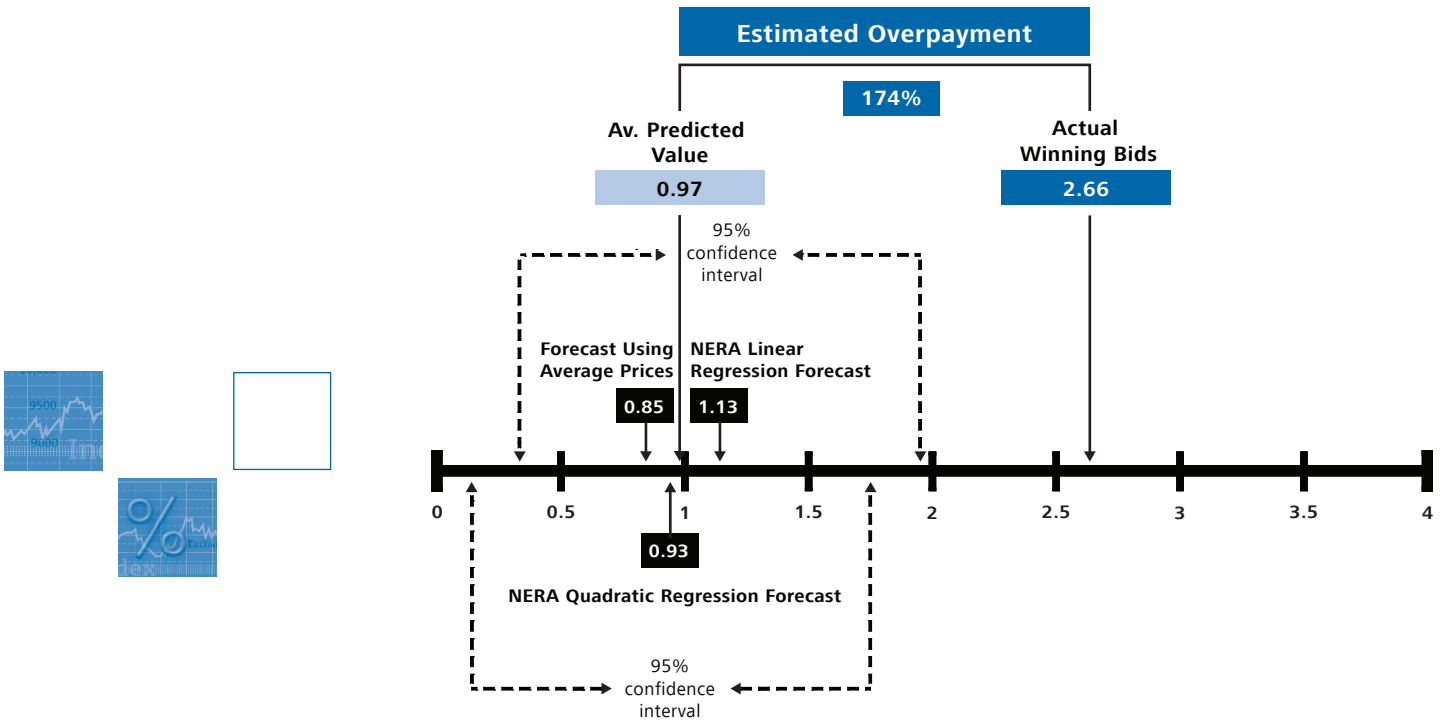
Estimated Overpayment

174%

Av. Predicted Value

0.97

Actual Winning Bids

2.66

95% confidence interval

Forecast Using Average Prices

0.85

NERA Linear Regression Forecast

1.13

0 0.5 1 1.5 2 2.5 3 3.5 4

0.93

NERA Quadratic Regression Forecast

95% confidence interval